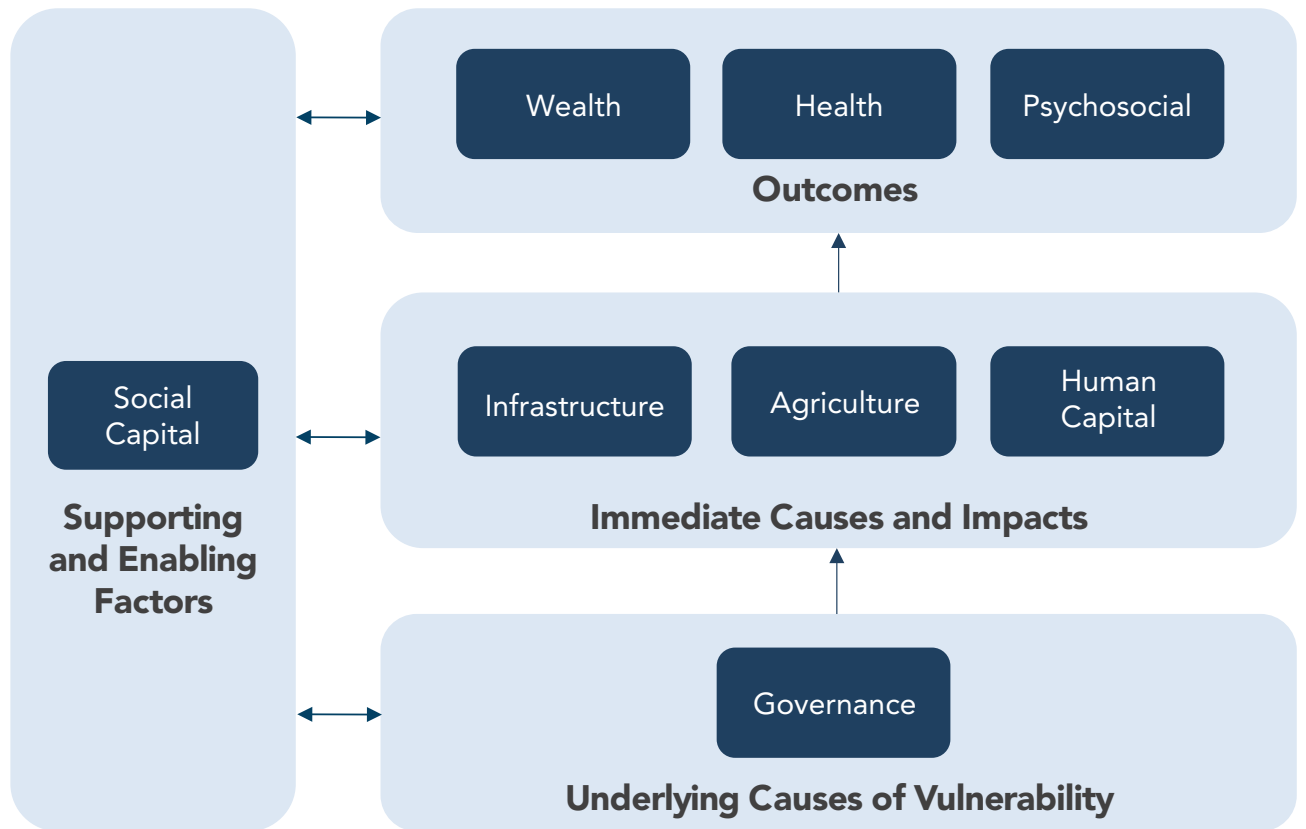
Wealth

Health

Psychosocial

Outcomes

Infrastructure

Agriculture

Human Capital

Immediate Causes and Impacts

Governance

Underlying Causes of Vulnerability

Social Capital

Supporting and Enabling Factors